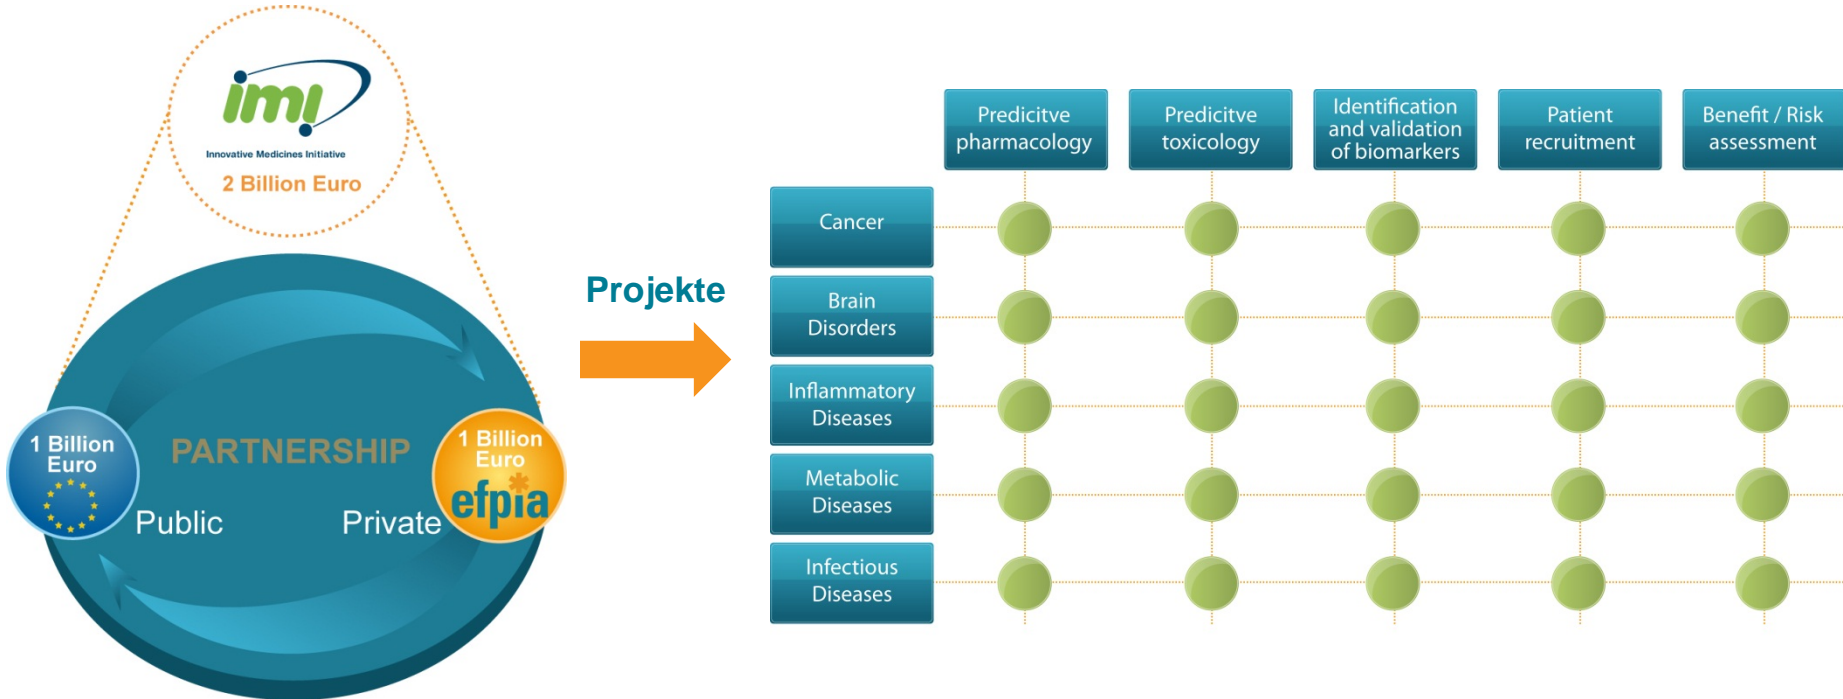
imi
Innovative Medicines Initiative
2 Billion Euro

1 Billion Euro

PARTNERSHIP

Public

Private

1 Billion Euro
efpia

Projekte

Predicitve pharmacology

Predicitve toxicology

Identification and validation of biomarkers

Patient recruitment

Benefit / Risk assessment

Cancer

Brain Disorders

Inflammatory Diseases

Metabolic Diseases

Infectious Diseases